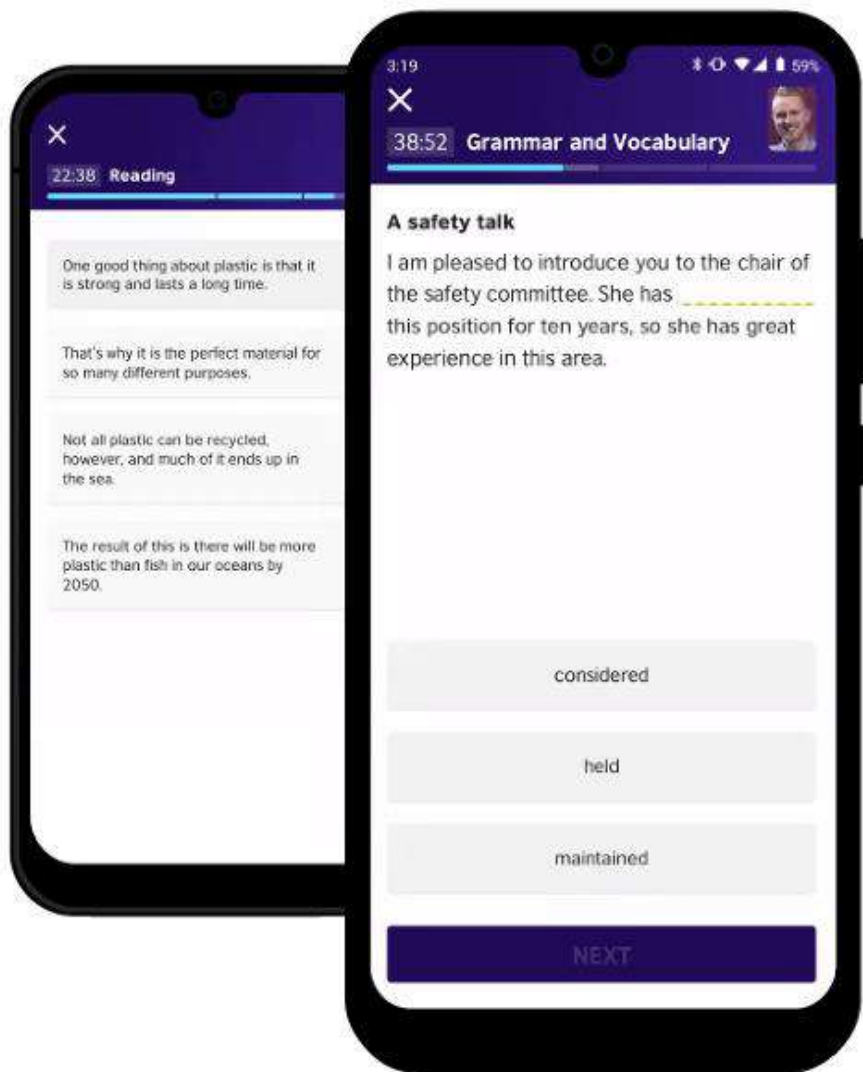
×
22:38 Reading

One good thing about plastic is that it is strong and lasts a long time.

That's why it is the perfect material for so many different purposes.

Not all plastic can be recycled, however, and much of it ends up in the sea.

The result of this is there will be more plastic than fish in our oceans by 2050.

3:19 59%
×
38:52 Grammar and Vocabulary

A safety talk
I am pleased to introduce you to the chair of the safety committee. She has __________ this position for ten years, so she has great experience in this area.

considered

held

maintained

NEXT